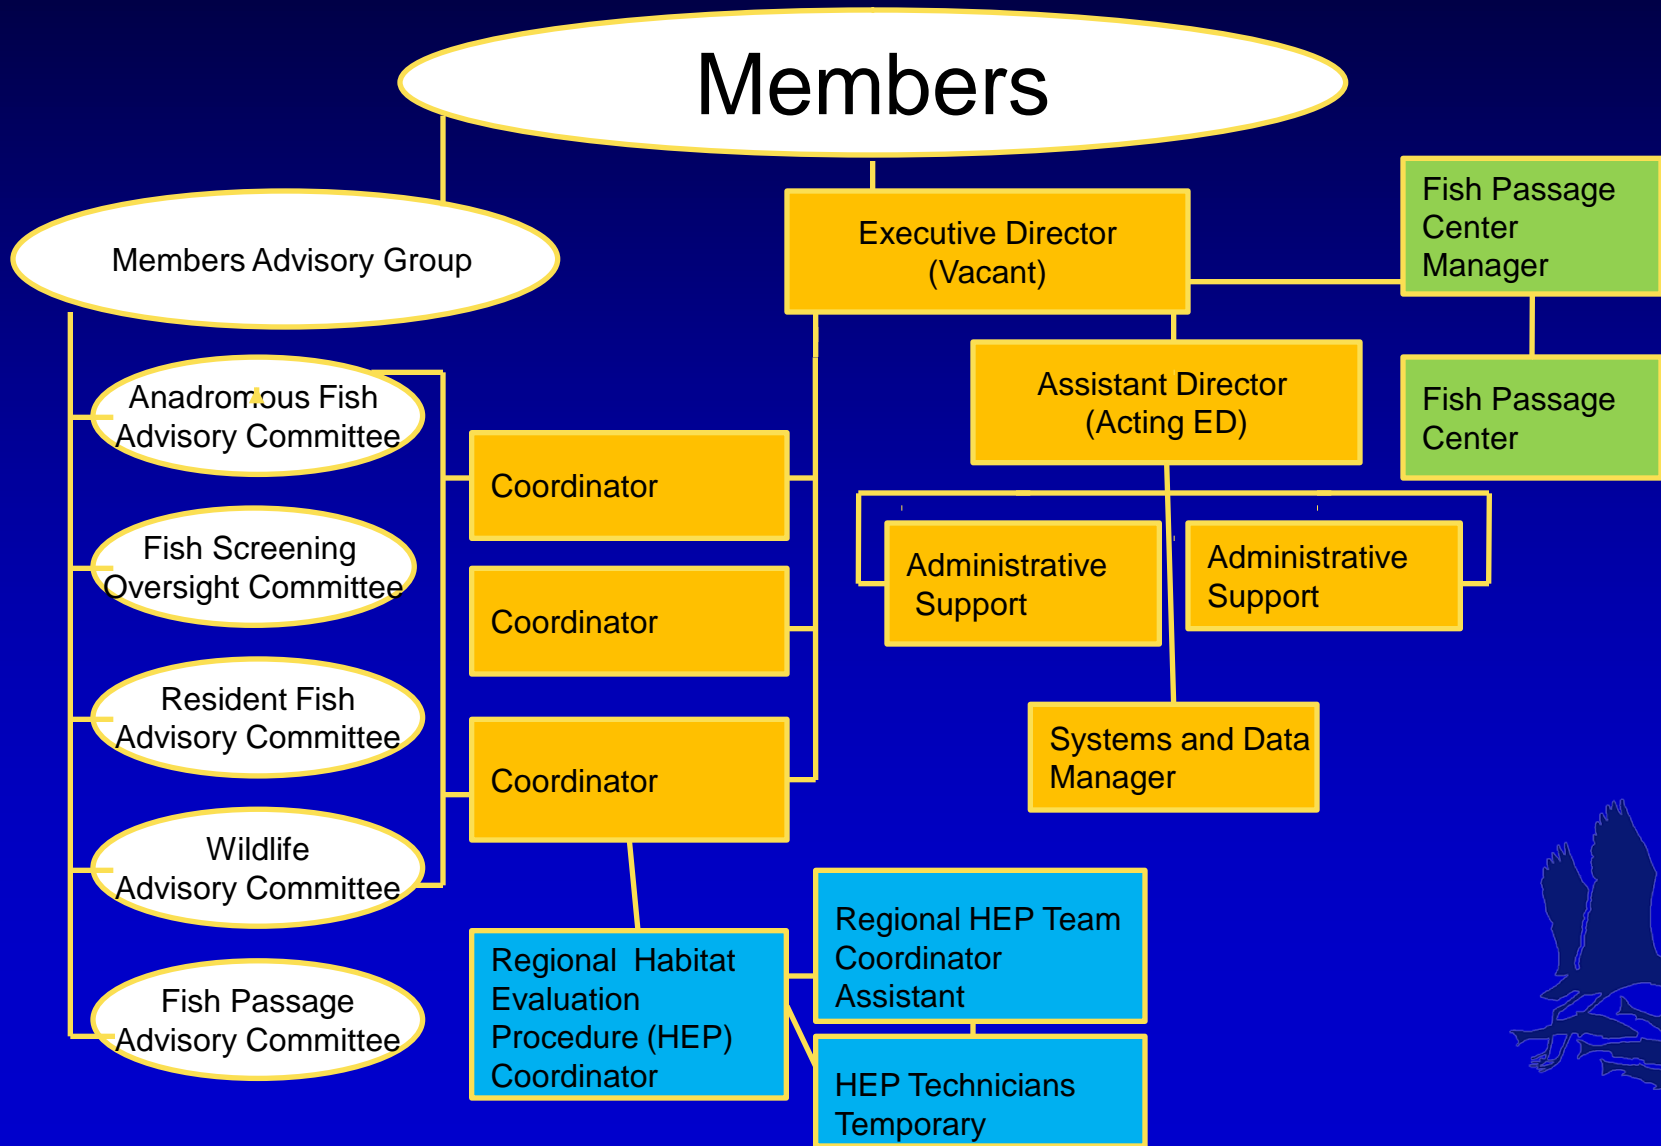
Members

Members Advisory Group

Executive Director (Vacant)

Fish Passage Center Manager

Fish Passage Center

Assistant Director (Acting ED)

Anadromous Fish Advisory Committee

Fish Screening Oversight Committee

Resident Fish Advisory Committee

Wildlife Advisory Committee

Fish Passage Advisory Committee

Coordinator

Coordinator

Coordinator

Administrative Support

Administrative Support

Systems and Data Manager

Regional HEP Team Coordinator Assistant

Regional Habitat Evaluation Procedure (HEP) Coordinator

HEP Technicians Temporary